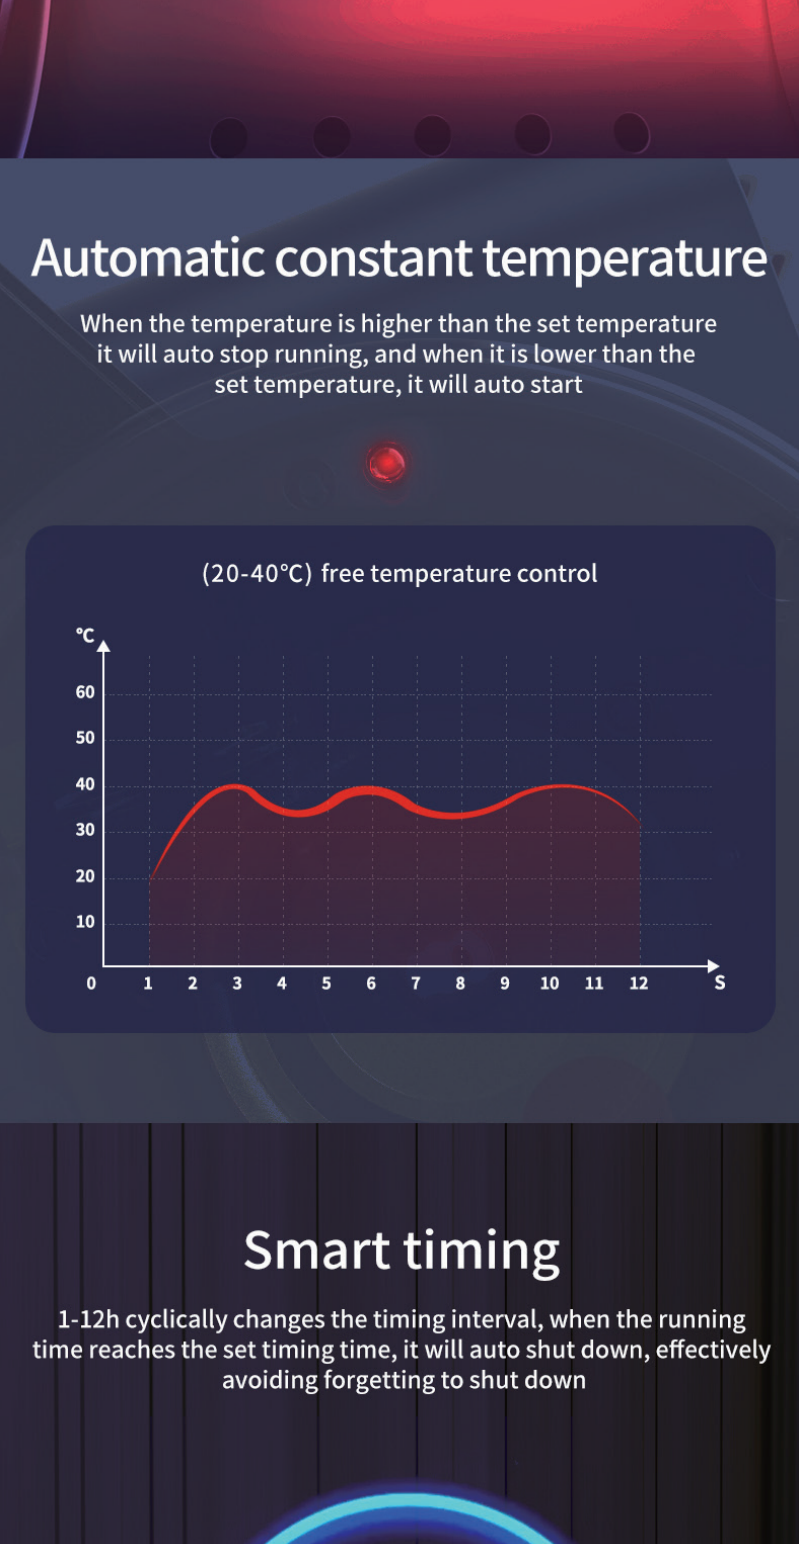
Automatic constant temperature

When the temperature is higher than the set temperature it will auto stop running, and when it is lower than the set temperature, it will auto start

(20-40℃) free temperature control

℃
60
50
40
30
20
10
0
1 2 3 4 5 6 7 8 9 10 11 12
S

Smart timing

1-12h cyclically changes the timing interval, when the running time reaches the set timing time, it will auto shut down, effectively avoiding forgetting to shut down